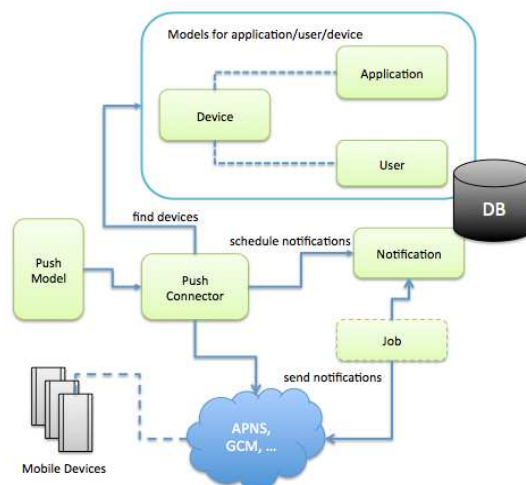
Models for application/user/device

Application

Device

User

DB

find devices

schedule notifications

Push Model

Push Connector

Notification

Job

send notifications

APNS, GCM, ...

Mobile Devices